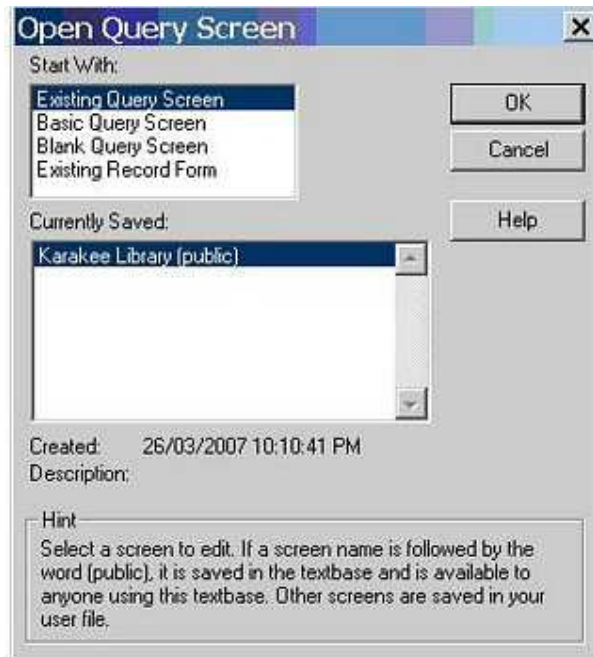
Open Query Screen

Start With:

Existing Query Screen
Basic Query Screen
Blank Query Screen
Existing Record Form

OK

Cancel

Help

Currently Saved:

Karakee Library (public)

Created: 26/03/2007 10:10:41 PM
Description:

Hint
Select a screen to edit. If a screen name is followed by the word (public), it is saved in the textbase and is available to anyone using this textbase. Other screens are saved in your user file.